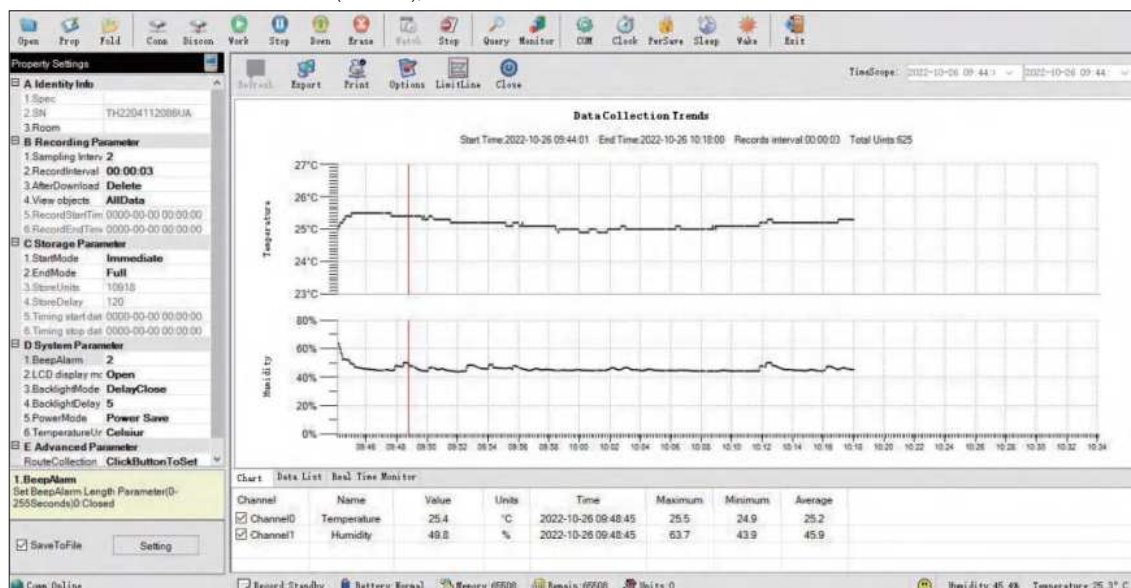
Open Prop Fold Conn Discon Work Stop Down Erase Watch Stop Query Monitor COM Clock PerSave Sleep Wake Exit

Property Settings

A Identity Info
1.Spec
2.SN TH2204112086UA
3.Room
B Recording Parameter
1.Sampling Interv 2
2.RecordInterval 00:00:03
3.AfterDownload Delete
4.View objects AllData
5.RecordStartTim 0000-00-00 00:00:00
6.RecordEndTim 0000-00-00 00:00:00
C Storage Parameter
1.StartMode Immediate
2.EndMode Full
3.StoreUnits 10918
4.StoreDelay 120
5.Timing start dat 0000-00-00 00:00:00
6.Timing stop dat 0000-00-00 00:00:00
D System Parameter
1.BeepAlarm 2
2.LCD display mc Open
3.BacklightMode DelayClose
4.BacklightDelay 5
5.PowerMode Power Save
6.TemperatureUr Celsiur
E Advanced Parameter
RouteCollection ClickButtonToSet

1.BeepAlarm
Set BeepAlarm Length Parameter(0-255Seconds)0:Closed

SaveToFile Setting

Refresh Export Print Options LimitLine Close

TimeScope: 2022-10-26 09:44 2022-10-26 09:44

Data Collection Trends

Start Time:2022-10-26 09:44:01 End Time:2022-10-26 10:18:00 Records interval 00:00:03 Total Units 625

Temperature
27°C
26°C
25°C
24°C
23°C

Humidity
80%
60%
40%
20%
0%

09:46 09:48 09:50 09:52 09:54 09:56 09:58 10:00 10:02 10:04 10:06 10:08 10:10 10:12 10:14 10:16 10:18 10:20 10:22 10:24 10:26 10:28 10:30 10:32 10:34

Chart Data List Real Time Monitor

| Channel | Name | Value | Units | Time | Maximum | Minimum | Average |
|---|---|---|---|---|---|---|---|
| Channel0 | Temperature | 25.4 | °C | 2022-10-26 09:48:45 | 25.5 | 24.9 | 25.2 |
| Channel1 | Humidity | 49.8 | % | 2022-10-26 09:48:45 | 63.7 | 43.9 | 45.9 |

Conn Online Record Standby Battery Normal Memory 65508 Remain 65508 Units 0 Humidity 45.4% Temperature 25.3° C